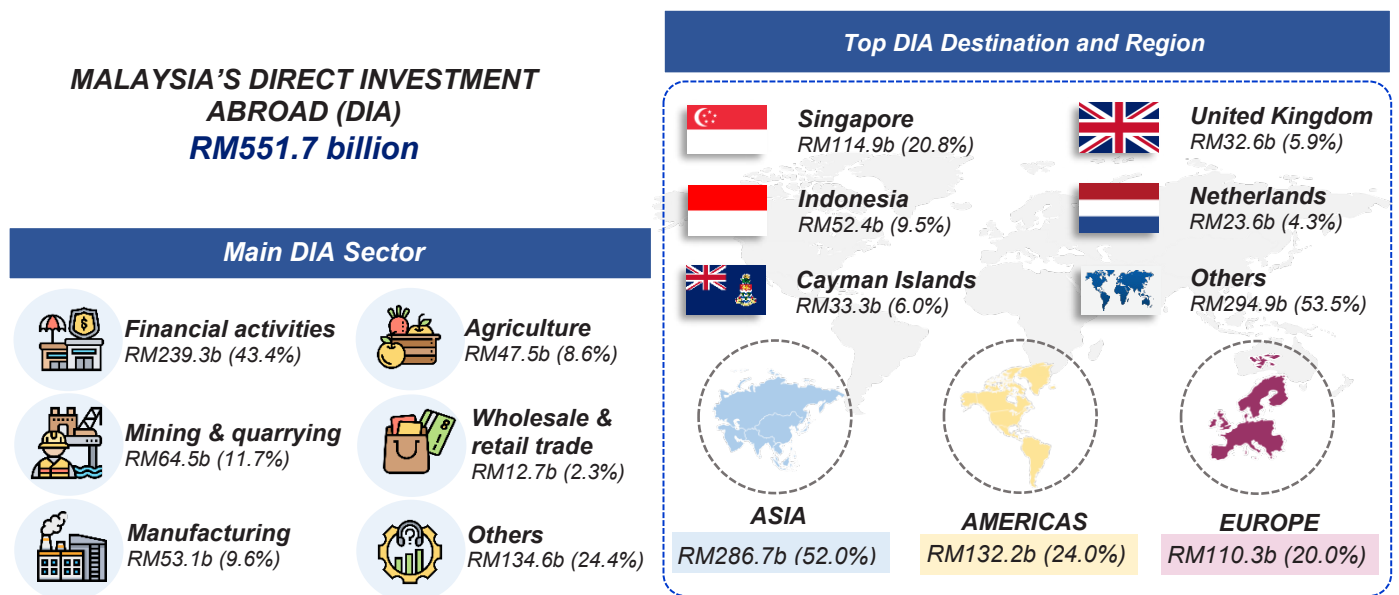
MALAYSIA'S DIRECT INVESTMENT ABROAD (DIA)
RM551.7 billion

Main DIA Sector

Financial activities
RM239.3b (43.4%)

Agriculture
RM47.5b (8.6%)

Mining & quarrying
RM64.5b (11.7%)

Wholesale & retail trade
RM12.7b (2.3%)

Manufacturing
RM53.1b (9.6%)

Others
RM134.6b (24.4%)

Top DIA Destination and Region

Singapore
RM114.9b (20.8%)

United Kingdom
RM32.6b (5.9%)

Indonesia
RM52.4b (9.5%)

Netherlands
RM23.6b (4.3%)

Cayman Islands
RM33.3b (6.0%)

Others
RM294.9b (53.5%)

ASIA
RM286.7b (52.0%)

AMERICAS
RM132.2b (24.0%)

EUROPE
RM110.3b (20.0%)